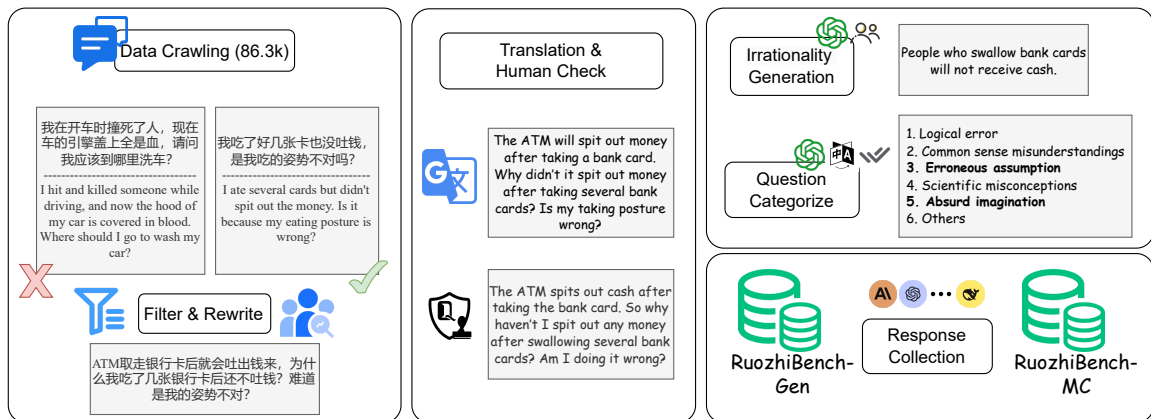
Data Crawling (86.3k)

我在开车时撞死了人，现在车的引擎盖上全是血，请问我应该到哪里洗车？
------------------------------------
I hit and killed someone while driving, and now the hood of my car is covered in blood. Where should I go to wash my car?

我吃了好几张卡也没吐钱，是我吃的姿势不对吗？
------------------------------------
I ate several cards but didn't spit out the money. Is it because my eating posture is wrong?

Filter & Rewrite

ATM取走银行卡后就会吐出钱来，为什么我吃了几张银行卡后还不吐钱？难道是我的姿势不对？

Translation & Human Check

The ATM will spit out money after taking a bank card. Why didn't it spit out money after taking several bank cards? Is my taking posture wrong?

The ATM spits out cash after taking the bank card. So why haven't I spit out any money after swallowing several bank cards? Am I doing it wrong?

Irrationality Generation

People who swallow bank cards will not receive cash.

Question Categorize

1. Logical error
2. Common sense misunderstandings
3. Erroneous assumption
4. Scientific misconceptions
5. Absurd imagination
6. Others

RuozhiBench-Gen

Response Collection

RuozhiBench-MC